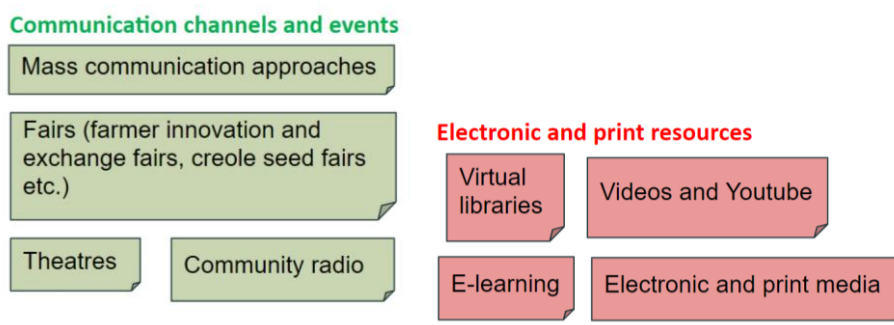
Communication channels and events

Mass communication approaches

Fairs (farmer innovation and exchange fairs, creole seed fairs etc.)

Theatres

Community radio

Electronic and print resources

Virtual libraries

Videos and Youtube

E-learning

Electronic and print media